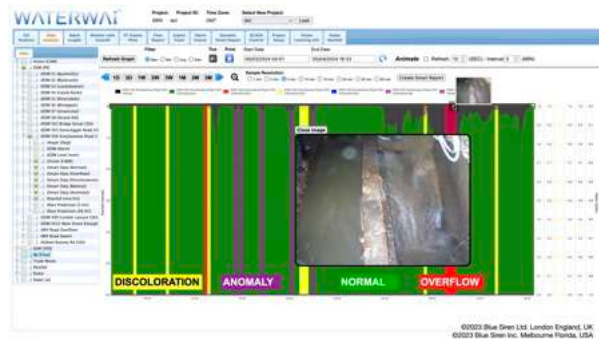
WATERWAI

Refresh Graph

1D 3D 1W 2W 3W 1M 2M 3M

Animate

Create Smart Report

Close Image

DISCOLORATION

ANOMALY

NORMAL

OVERFLOW

©2023 Blue Siren Ltd. London England, UK
©2023 Blue Siren Inc. Melbourne Florida, USA